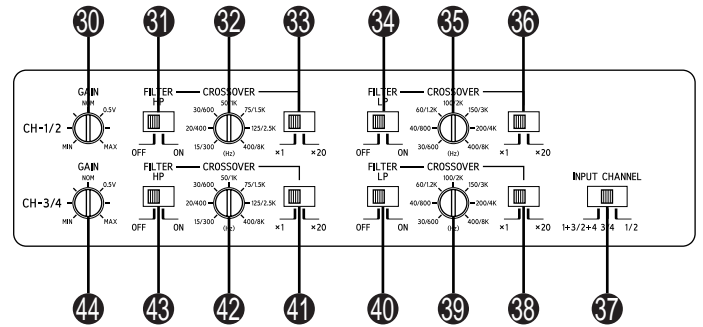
30 31 32 33 34 35 36

GAIN
NOM
0.5V
CH-1/2
MIN
MAX

FILTER — CROSSOVER
HP
OFF ON
50/1K
30/600 75/1.5K
20/400 125/2.5K
15/300 400/8K
(Hz)
×1 ×20

FILTER — CROSSOVER
LP
OFF ON
100/2K
60/1.2K 150/3K
40/800 200/4K
30/600 400/8K
(Hz)
×1 ×20

GAIN
NOM
0.5V
CH-3/4
MIN
MAX

FILTER — CROSSOVER
HP
OFF ON
50/1K
30/600 75/1.5K
20/400 125/2.5K
15/300 400/8K
(Hz)
×1 ×20

FILTER — CROSSOVER
LP
OFF ON
100/2K
60/1.2K 150/3K
40/800 200/4K
30/600 400/8K
(Hz)
×1 ×20

INPUT CHANNEL
1+3/2+4 3/4 1/2

44 43 42 41 40 39 38 37